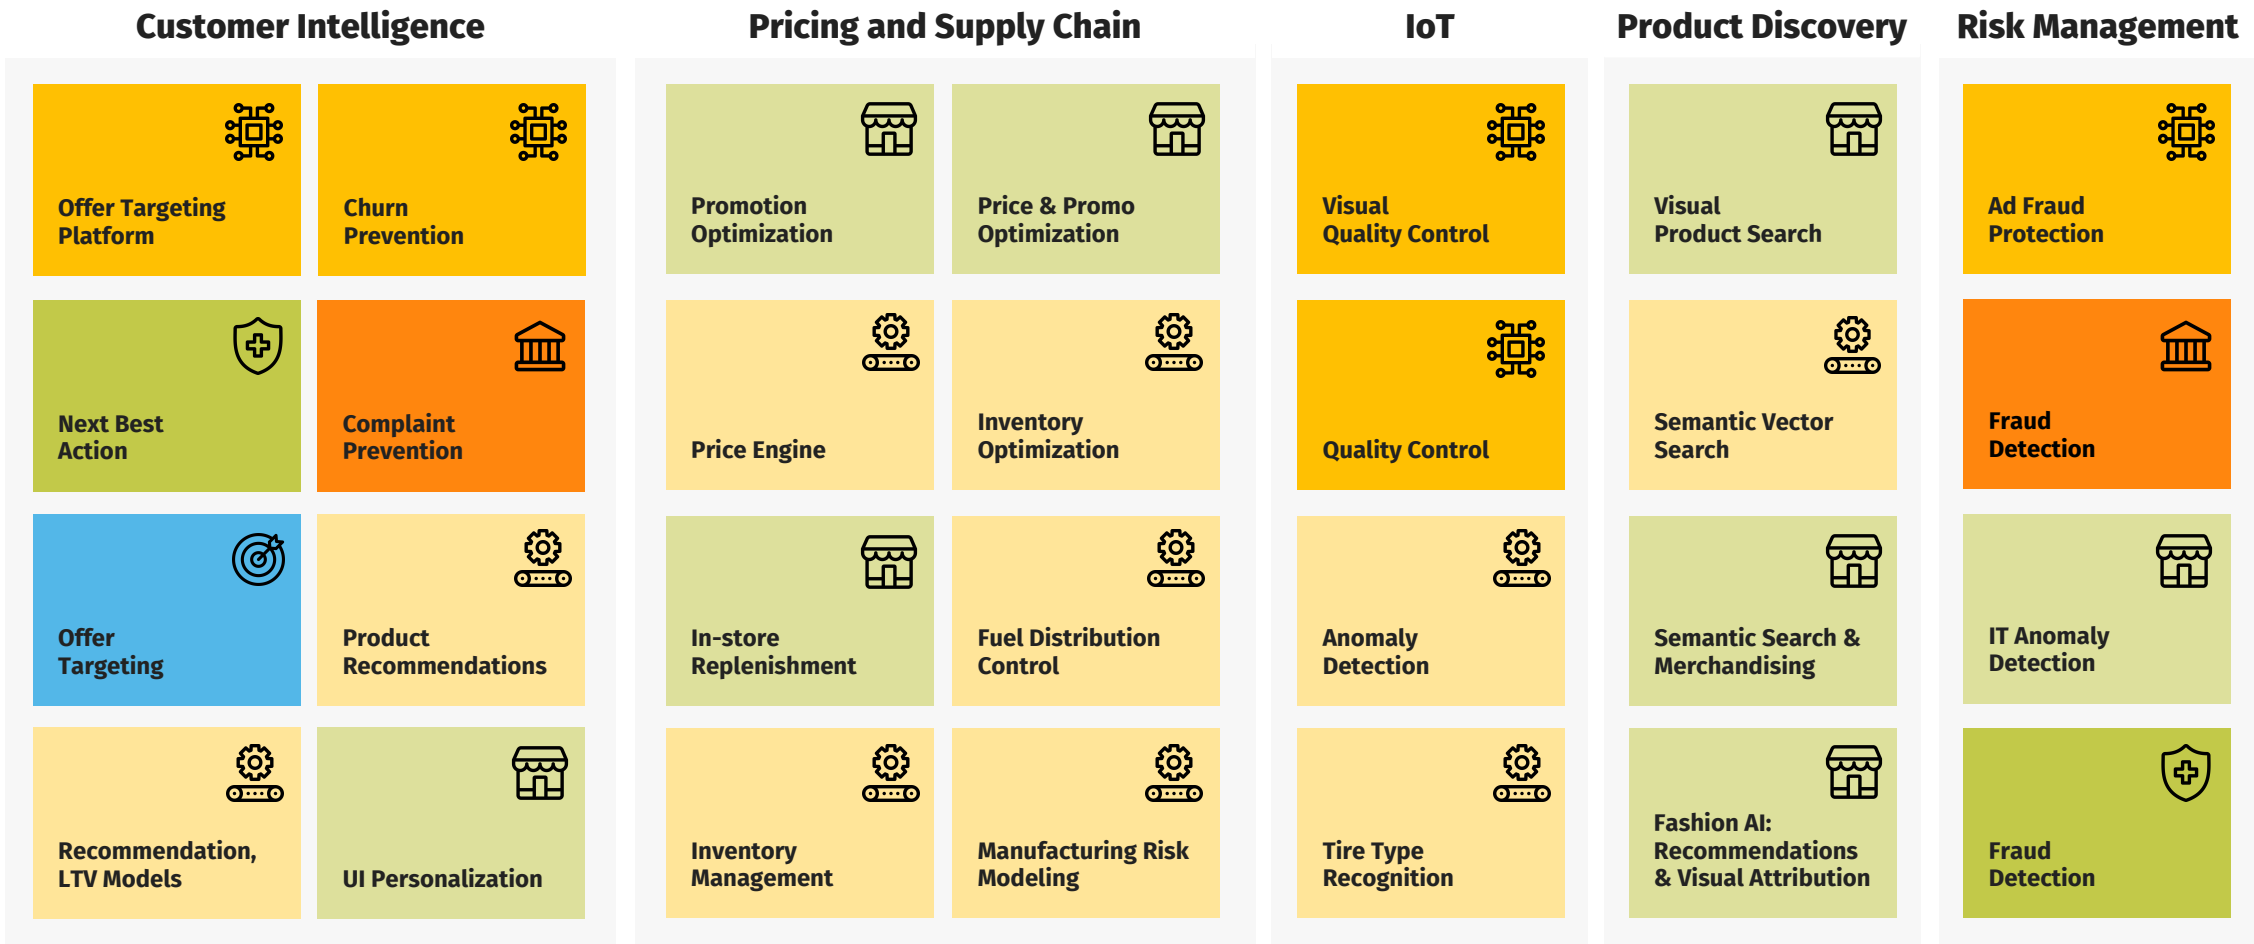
Customer Intelligence

Offer Targeting Platform

Churn Prevention

Next Best Action

Complaint Prevention

Offer Targeting

Product Recommendations

Recommendation, LTV Models

UI Personalization

Pricing and Supply Chain

Promotion Optimization

Price & Promo Optimization

Price Engine

Inventory Optimization

In-store Replenishment

Fuel Distribution Control

Inventory Management

Manufacturing Risk Modeling

IoT

Visual Quality Control

Quality Control

Anomaly Detection

Tire Type Recognition

Product Discovery

Visual Product Search

Semantic Vector Search

Semantic Search & Merchandising

Fashion AI: Recommendations & Visual Attribution

Risk Management

Ad Fraud Protection

Fraud Detection

IT Anomaly Detection

Fraud Detection